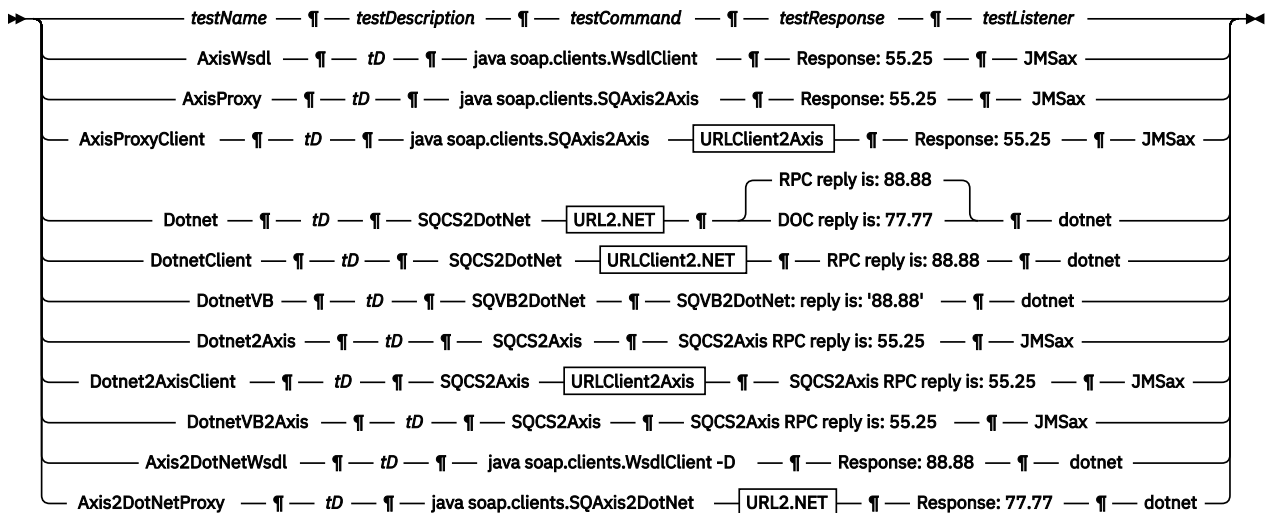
testName ¶ testDescription ¶ testCommand ¶ testResponse ¶ testListener

AxisWsdl ¶ tD ¶ java soap.clients.WsdlClient ¶ Response: 55.25 ¶ JMSax

AxisProxy ¶ tD ¶ java soap.clients.SQAxis2Axis ¶ Response: 55.25 ¶ JMSax

AxisProxyClient ¶ tD ¶ java soap.clients.SQAxis2Axis URLClient2Axis ¶ Response: 55.25 ¶ JMSax

Dotnet ¶ tD ¶ SQCS2DotNet URL2.NET ¶ RPC reply is: 88.88 DOC reply is: 77.77 ¶ dotnet

DotnetClient ¶ tD ¶ SQCS2DotNet URLClient2.NET ¶ RPC reply is: 88.88 ¶ dotnet

DotnetVB ¶ tD ¶ SQVB2DotNet ¶ SQVB2DotNet: reply is: '88.88' ¶ dotnet

Dotnet2Axis ¶ tD ¶ SQCS2Axis ¶ SQCS2Axis RPC reply is: 55.25 ¶ JMSax

Dotnet2AxisClient ¶ tD ¶ SQCS2Axis URLClient2Axis ¶ SQCS2Axis RPC reply is: 55.25 ¶ JMSax

DotnetVB2Axis ¶ tD ¶ SQCS2Axis ¶ SQCS2Axis RPC reply is: 55.25 ¶ JMSax

Axis2DotNetWsdl ¶ tD ¶ java soap.clients.WsdlClient -D ¶ Response: 88.88 ¶ dotnet

Axis2DotNetProxy ¶ tD ¶ java soap.clients.SQAxis2DotNet URL2.NET ¶ Response: 77.77 ¶ dotnet